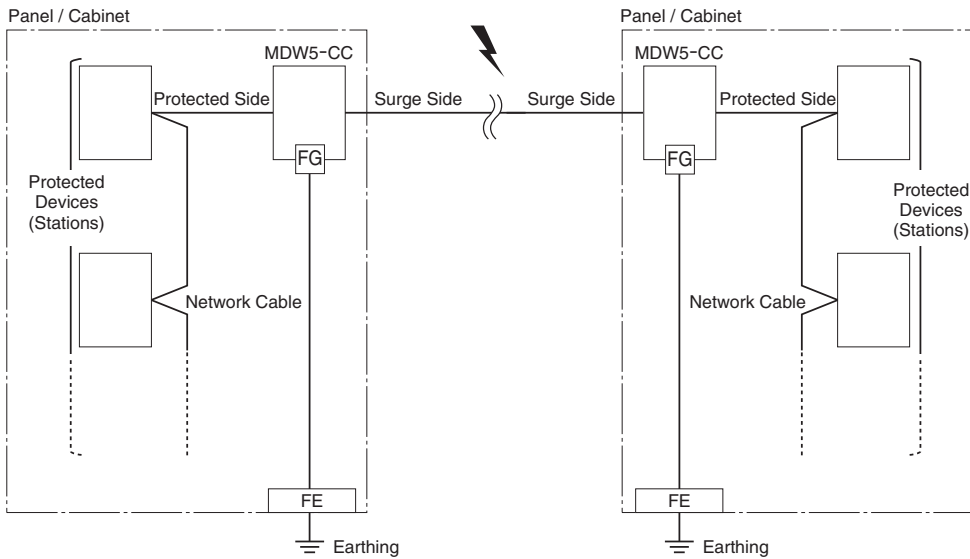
Panel / Cabinet

MDW5-CC

Protected Side

Surge Side

FG

Protected Devices (Stations)

Network Cable

FE

Earthing

Panel / Cabinet

MDW5-CC

Surge Side

Protected Side

FG

Protected Devices (Stations)

Network Cable

FE

Earthing